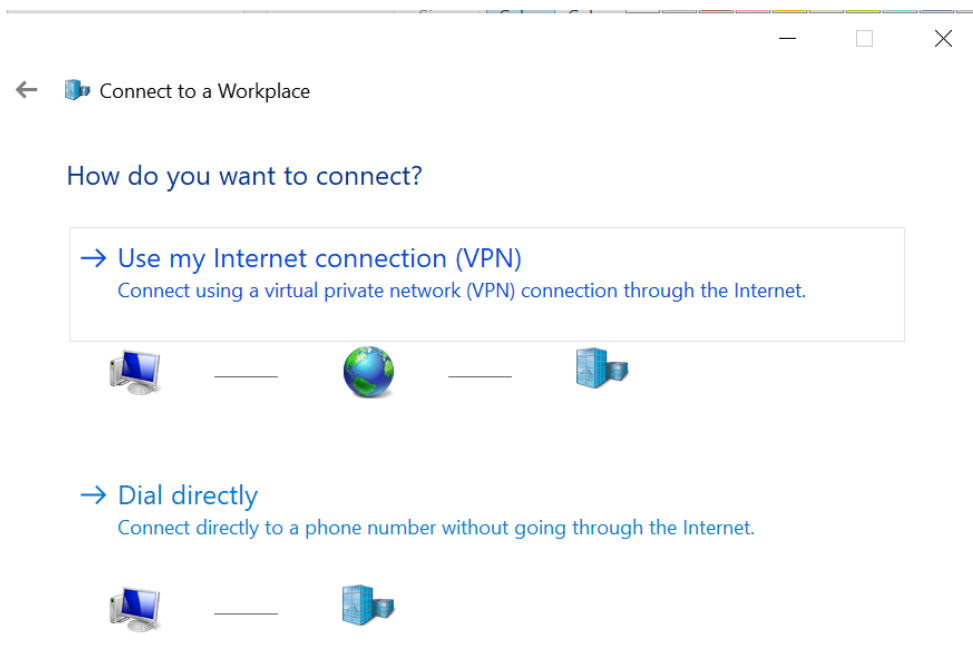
Connect to a Workplace

How do you want to connect?

→ Use my Internet connection (VPN)
Connect using a virtual private network (VPN) connection through the Internet.

→ Dial directly
Connect directly to a phone number without going through the Internet.